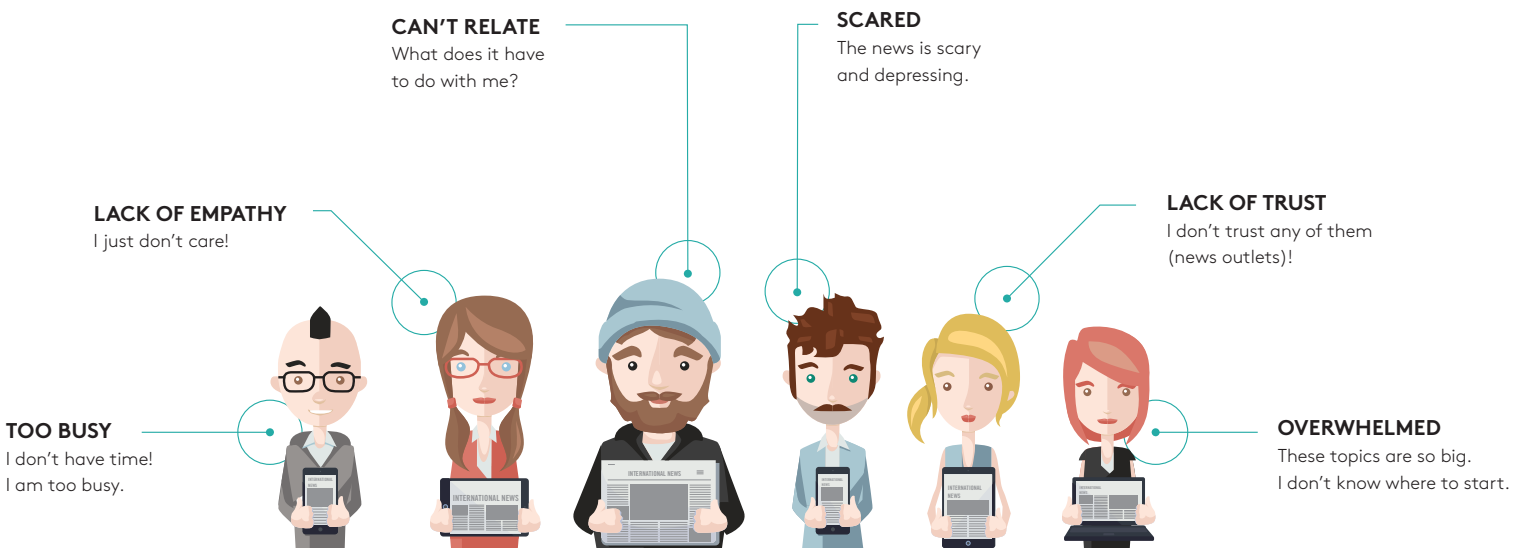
CAN'T RELATE
What does it have to do with me?

SCARED
The news is scary and depressing.

LACK OF EMPATHY
I just don't care!

LACK OF TRUST
I don't trust any of them (news outlets)!

TOO BUSY
I don't have time! I am too busy.

OVERWHELMED
These topics are so big. I don't know where to start.

INTERNATIONAL NEWS

INTERNATIONAL NEWS

INTERNATIONAL NEWS

INTERNATIONAL NEWS

INTERNATIONAL NEWS

INTERNATIONAL NEWS